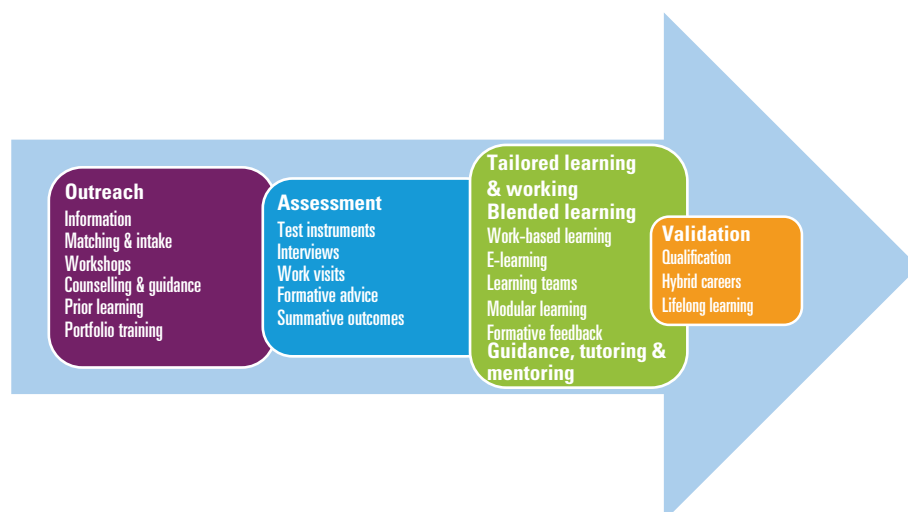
Outreach
Information
Matching & intake
Workshops
Counselling & guidance
Prior learning
Portfolio training

Assessment
Test instruments
Interviews
Work visits
Formative advice
Summative outcomes

Tailored learning & working
Blended learning
Work-based learning
E-learning
Learning teams
Modular learning
Formative feedback
Guidance, tutoring & mentoring

Validation
Qualification
Hybrid careers
Lifelong learning